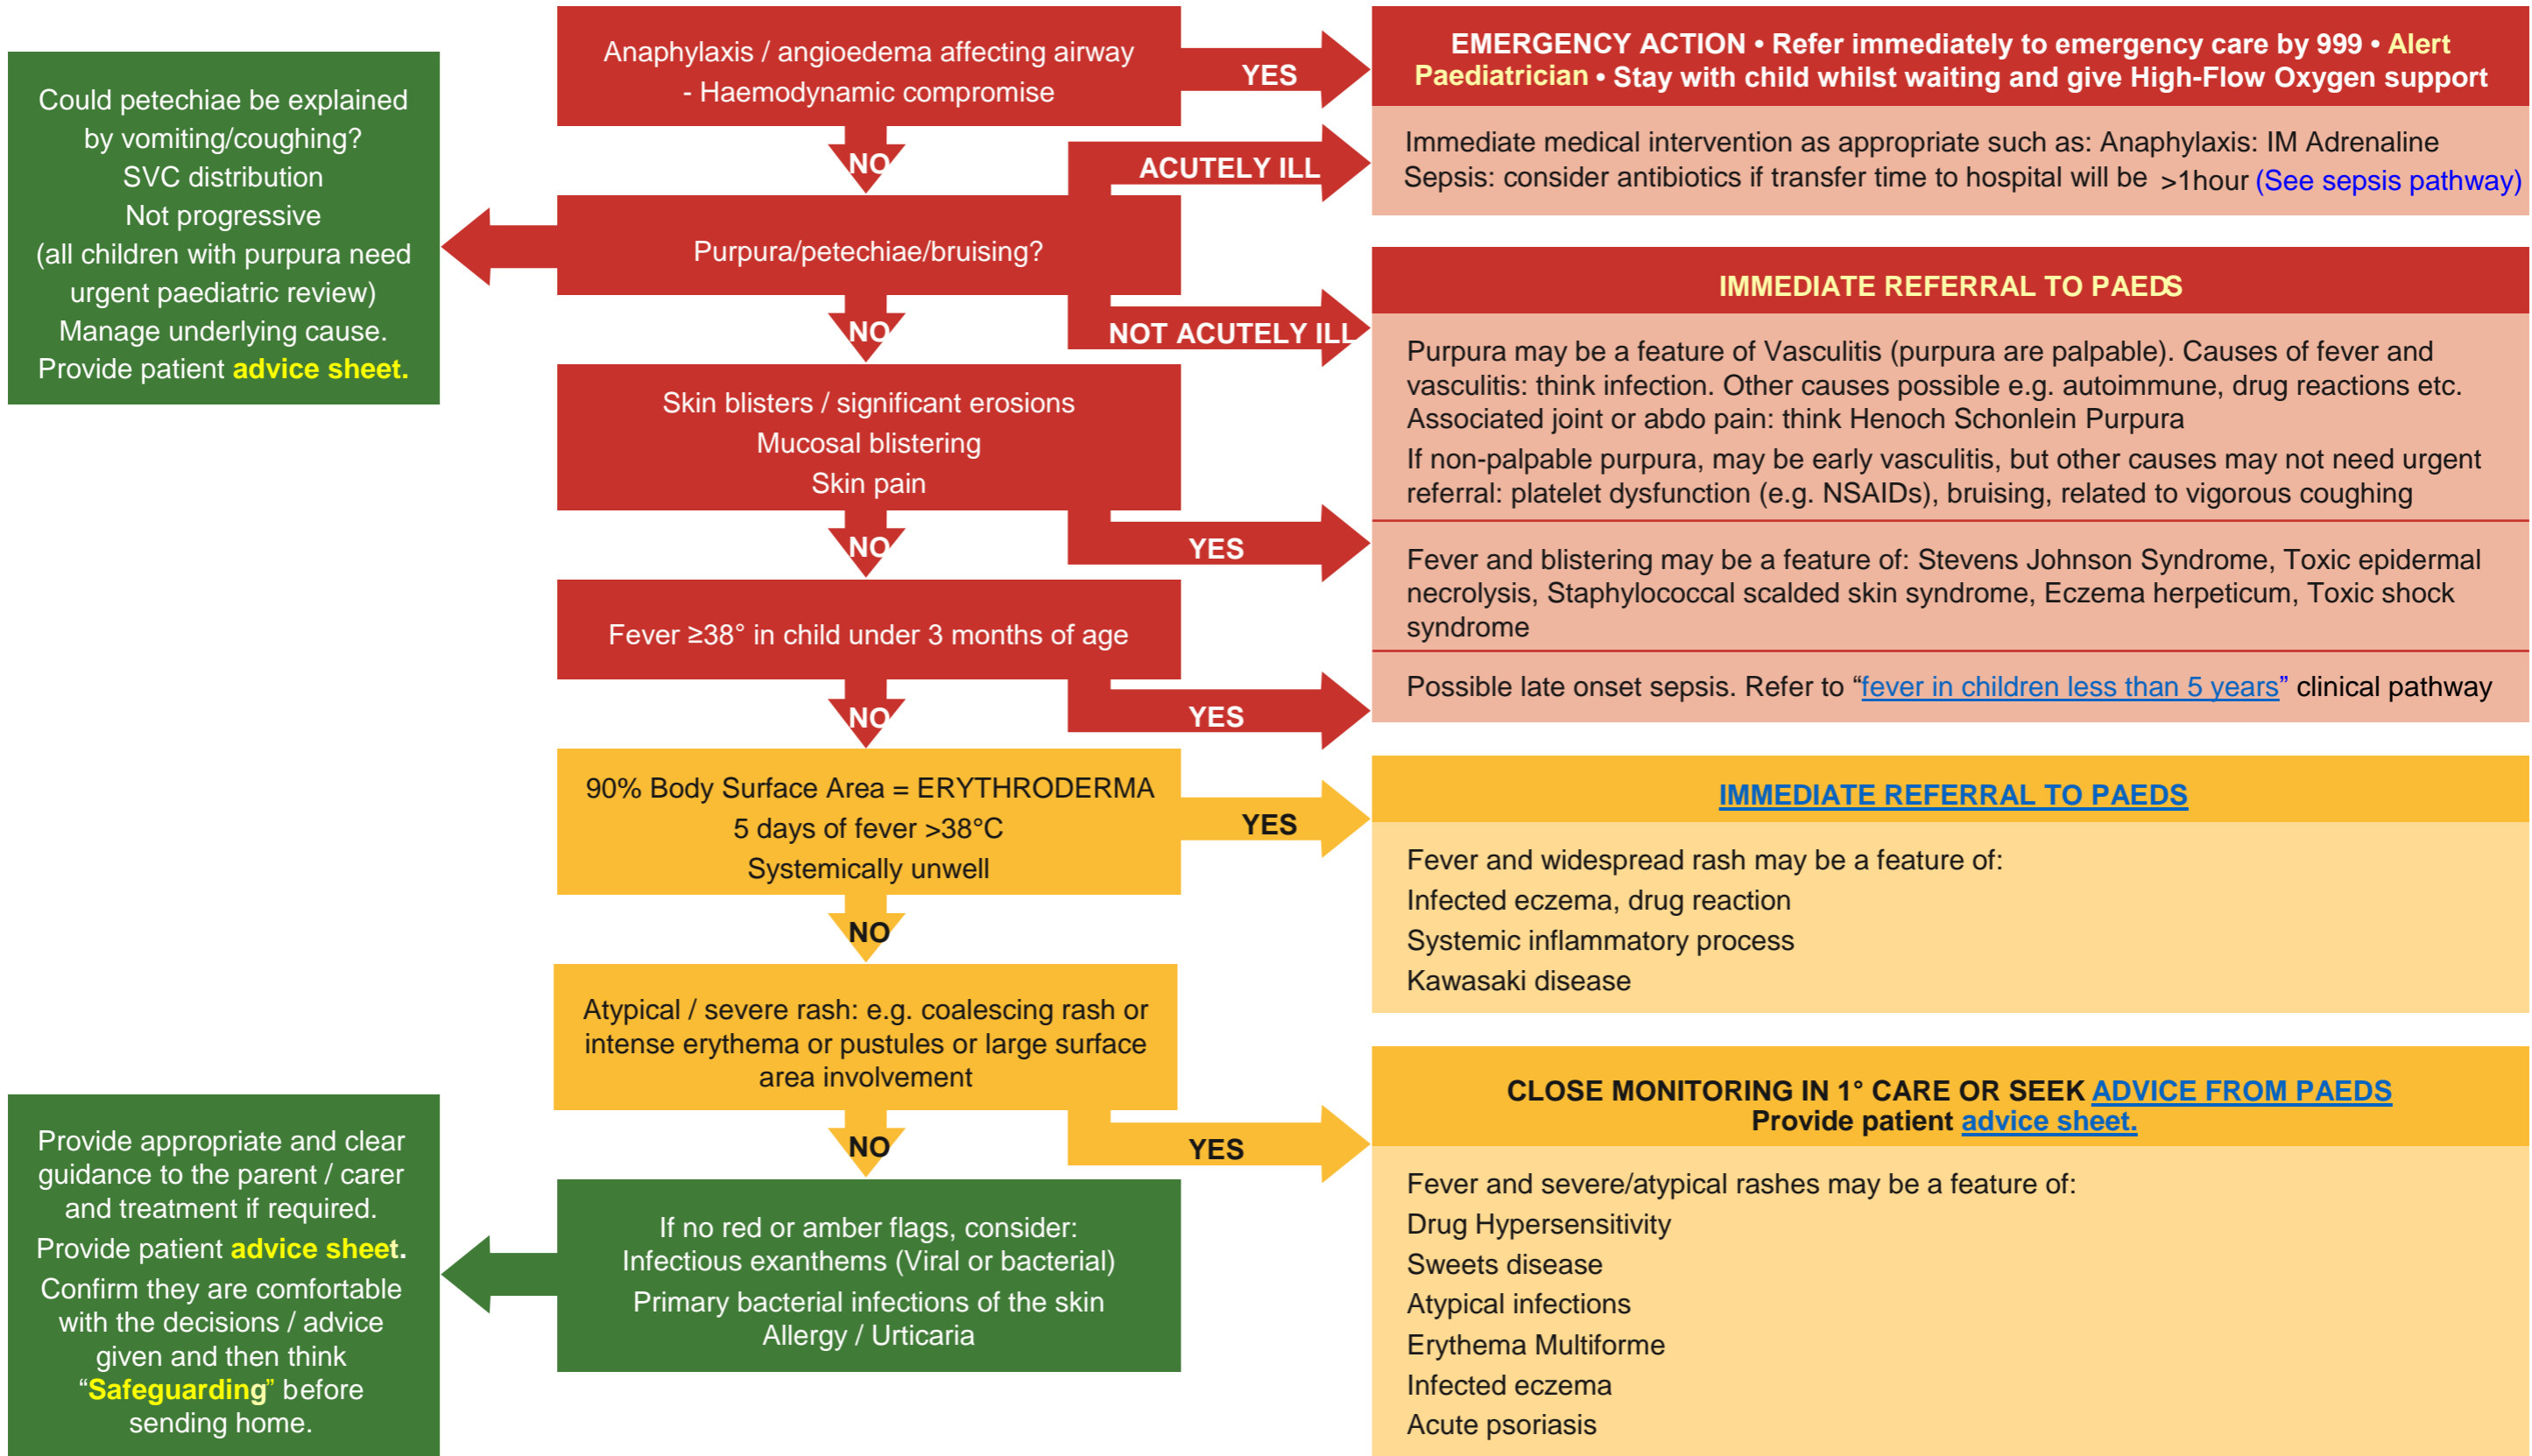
Anaphylaxis / angioedema affecting airway - Haemodynamic compromise

YES

EMERGENCY ACTION • Refer immediately to emergency care by 999 • Alert Paediatrician • Stay with child whilst waiting and give High-Flow Oxygen support

Immediate medical intervention as appropriate such as: Anaphylaxis: IM Adrenaline
Sepsis: consider antibiotics if transfer time to hospital will be >1hour (See sepsis pathway)

NO

ACUTELY ILL

Could petechiae be explained by vomiting/coughing?
SVC distribution
Not progressive
(all children with purpura need urgent paediatric review)
Manage underlying cause.
Provide patient advice sheet.

Purpura/petechiae/bruising?

NO

NOT ACUTELY ILL

IMMEDIATE REFERRAL TO PAEDS

Purpura may be a feature of Vasculitis (purpura are palpable). Causes of fever and vasculitis: think infection. Other causes possible e.g. autoimmune, drug reactions etc. Associated joint or abdo pain: think Henoch Schonlein Purpura

If non-palpable purpura, may be early vasculitis, but other causes may not need urgent referral: platelet dysfunction (e.g. NSAIDs), bruising, related to vigorous coughing

Skin blisters / significant erosions
Mucosal blistering
Skin pain

NO

YES

Fever and blistering may be a feature of: Stevens Johnson Syndrome, Toxic epidermal necrolysis, Staphylococcal scalded skin syndrome, Eczema herpeticum, Toxic shock syndrome

Fever ≥38° in child under 3 months of age

Possible late onset sepsis. Refer to “fever in children less than 5 years” clinical pathway

NO

YES

90% Body Surface Area = ERYTHRODERMA
5 days of fever >38°C
Systemically unwell

YES

IMMEDIATE REFERRAL TO PAEDS

Fever and widespread rash may be a feature of:
Infected eczema, drug reaction
Systemic inflammatory process
Kawasaki disease

NO

Atypical / severe rash: e.g. coalescing rash or intense erythema or pustules or large surface area involvement

CLOSE MONITORING IN 1° CARE OR SEEK ADVICE FROM PAEDS
Provide patient advice sheet.

NO

YES

Provide appropriate and clear guidance to the parent / carer and treatment if required.
Provide patient advice sheet.
Confirm they are comfortable with the decisions / advice given and then think “Safeguarding” before sending home.

If no red or amber flags, consider:
Infectious exanthems (Viral or bacterial)
Primary bacterial infections of the skin
Allergy / Urticaria

Fever and severe/atypical rashes may be a feature of:
Drug Hypersensitivity
Sweets disease
Atypical infections
Erythema Multiforme
Infected eczema
Acute psoriasis